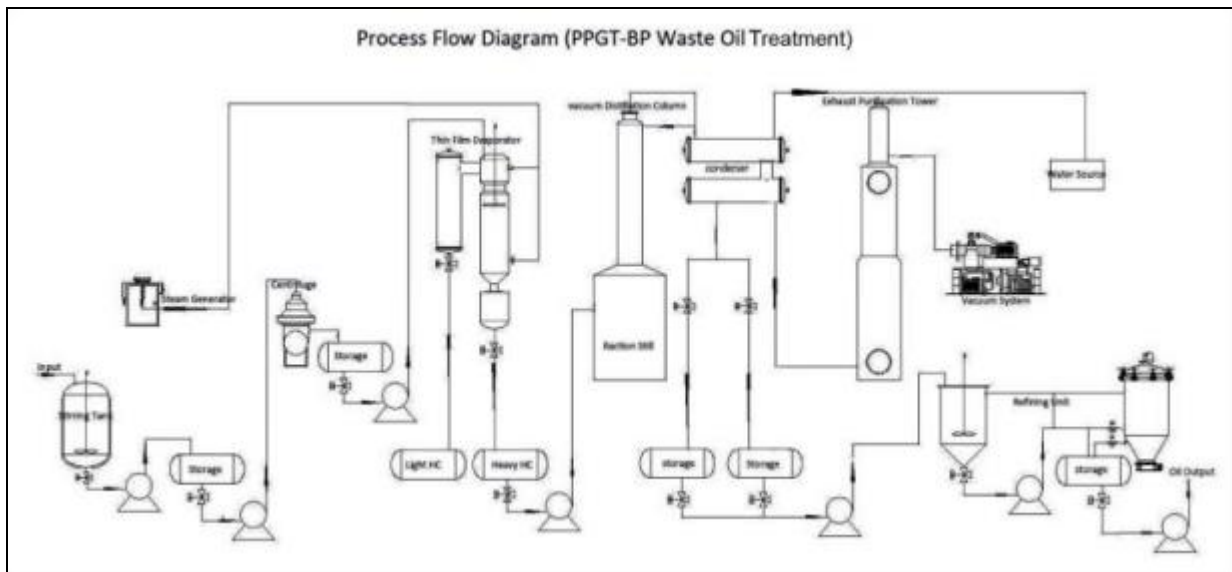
Process Flow Diagram (PPGT-BP Waste Oil Treatment)

Vacuum Distillation Column

Exhaust Purification Tower

Thin Film Evaporator

condenser

Water Source

Steam Generator

Centrifuge

Vacuum System

Storage

Raction Still

Input

Stirring Tank

Storage

Refining Unit

Light HC

Heavy HC

storage

Storage

storage

Oil Output